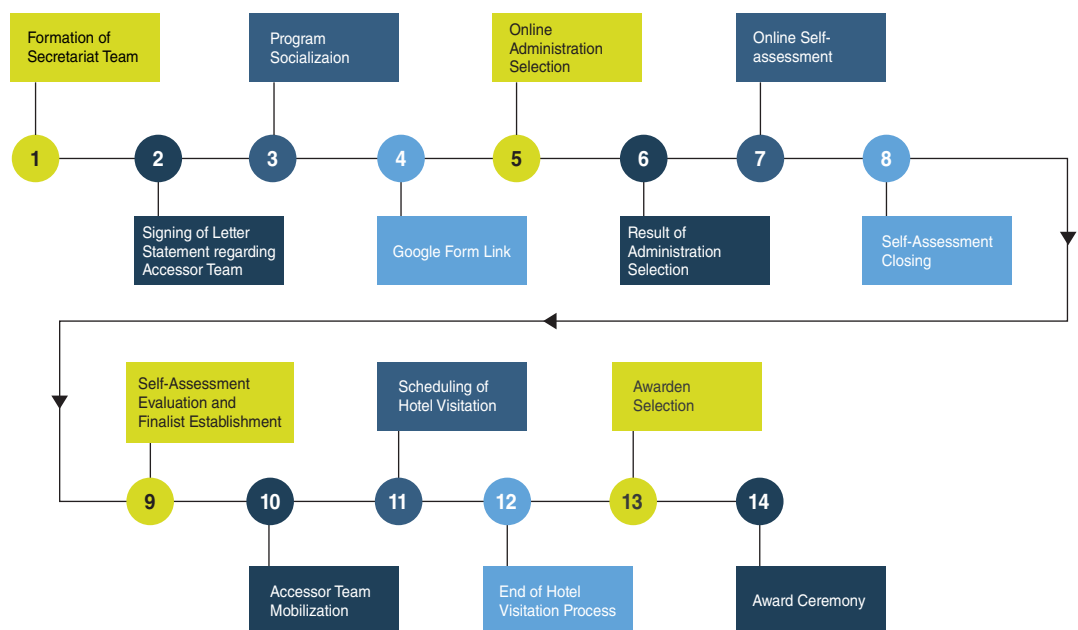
1
Formation of Secretariat Team

2
Signing of Letter Statement regarding Accessor Team

3
Program Socializaion

4
Google Form Link

5
Online Administration Selection

6
Result of Administration Selection

7
Online Self-assessment

8
Self-Assessment Closing

9
Self-Assessment Evaluation and Finalist Establishment

10
Accessor Team Mobilization

11
Scheduling of Hotel Visitation

12
End of Hotel Visitation Process

13
Awarden Selection

14
Award Ceremony